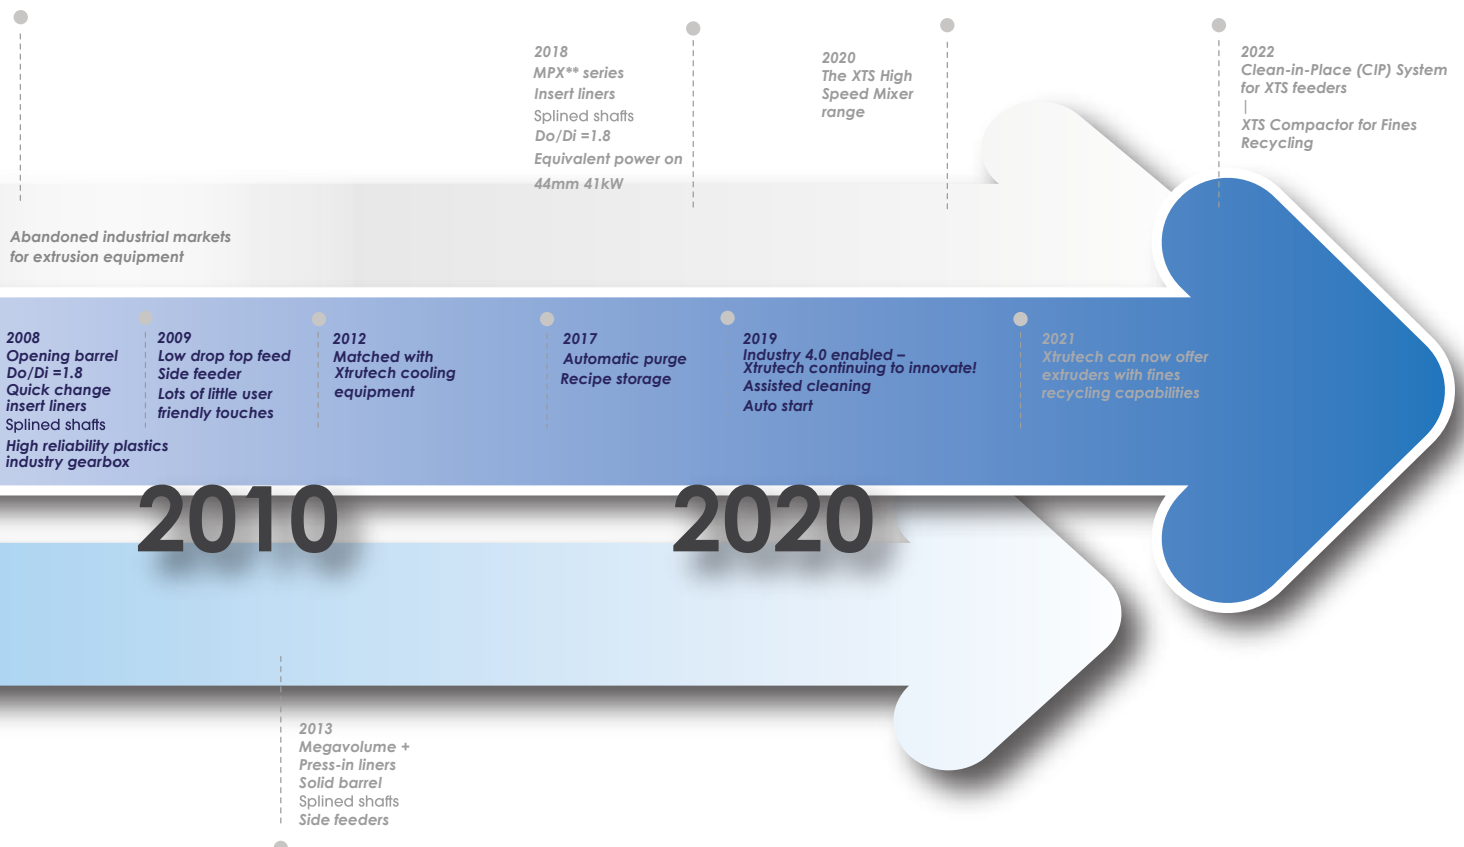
2018
MPX** series
Insert liners
Splined shafts
Do/Di =1.8
Equivalent power on
44mm 41kW

2020
The XTS High Speed Mixer range

2022
Clean-in-Place (CIP) System for XTS feeders
|
XTS Compactor for Fines Recycling

Abandoned industrial markets for extrusion equipment

2008
Opening barrel
Do/Di =1.8
Quick change insert liners
Splined shafts
High reliability plastics industry gearbox

2009
Low drop top feed
Side feeder
Lots of little user friendly touches

2012
Matched with Xtrutech cooling equipment

2017
Automatic purge
Recipe storage

2019
Industry 4.0 enabled – Xtrutech continuing to innovate!
Assisted cleaning
Auto start

2021
Xtrutech can now offer extruders with fines recycling capabilities

2010

2020

2013
Megavolume +
Press-in liners
Solid barrel
Splined shafts
Side feeders